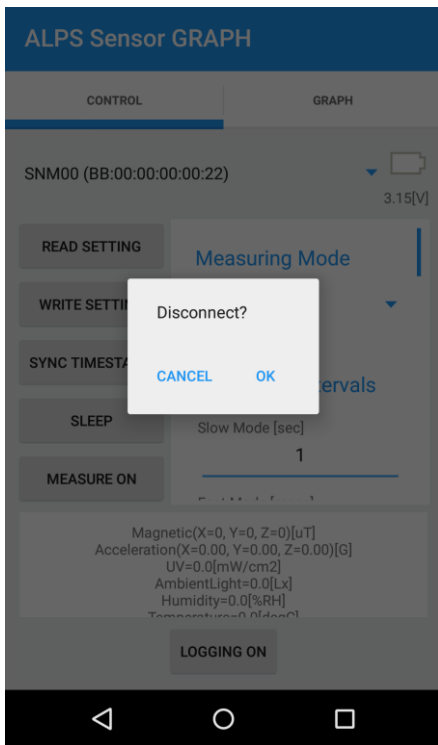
ALPS Sensor GRAPH

CONTROL

GRAPH

SNM00 (BB:00:00:00:00:22)

3.15[V]

READ SETTING

WRITE SETTI

SYNC TIMESTA

SLEEP

MEASURE ON

Measuring Mode

ervals

Slow Mode [sec]

1

Disconnect?

CANCEL

OK

Magnetic(X=0, Y=0, Z=0)[uT]
Acceleration(X=0.00, Y=0.00, Z=0.00)[G]
UV=0.0[mW/cm2]
AmbientLight=0.0[Lx]
Humidity=0.0[%RH]
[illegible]

LOGGING ON